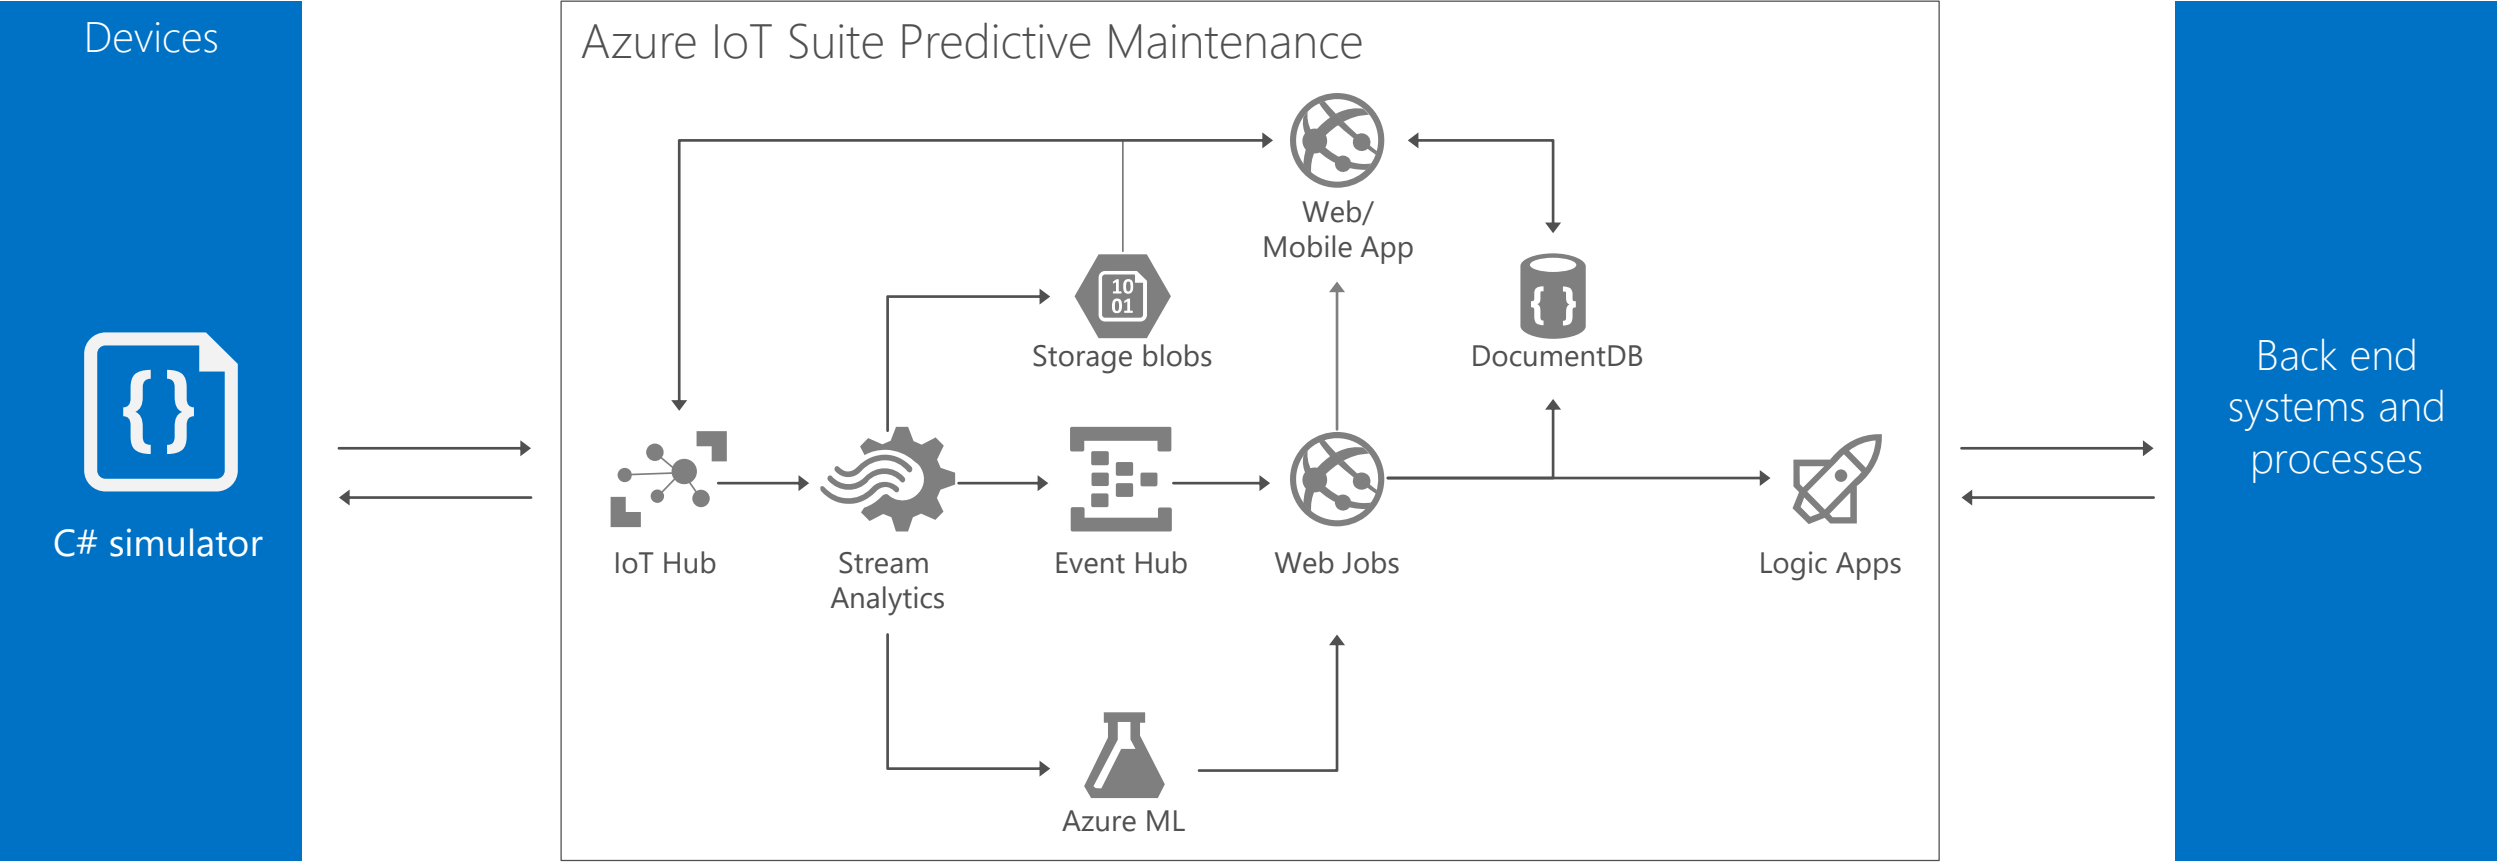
Devices

C# simulator

Azure IoT Suite Predictive Maintenance

Web/
Mobile App

Storage blobs

DocumentDB

IoT Hub

Stream
Analytics

Event Hub

Web Jobs

Logic Apps

Azure ML

Back end systems and processes